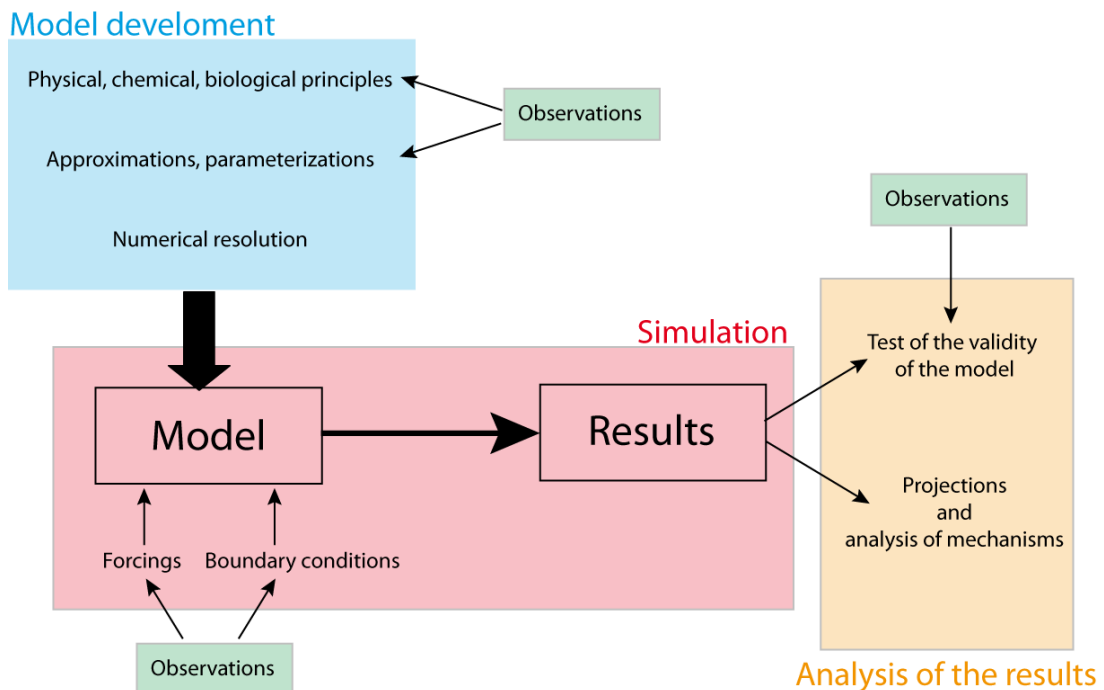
Model develoment

Physical, chemical, biological principles

Approximations, parameterizations

Numerical resolution

Observations

Observations

Simulation

Model

Results

Forcings

Boundary conditions

Observations

Test of the validity of the model

Projections and analysis of mechanisms

Analysis of the results